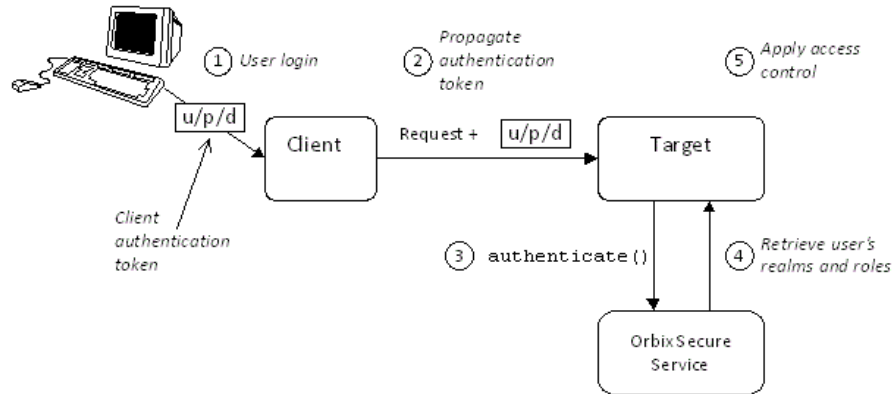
1 User login

2 Propagate authentication token

5 Apply access control

u/p/d

Client

Request +

u/p/d

Target

Client authentication token

3 authenticate()

4 Retrieve user's realms and roles

OrbixSecure Service